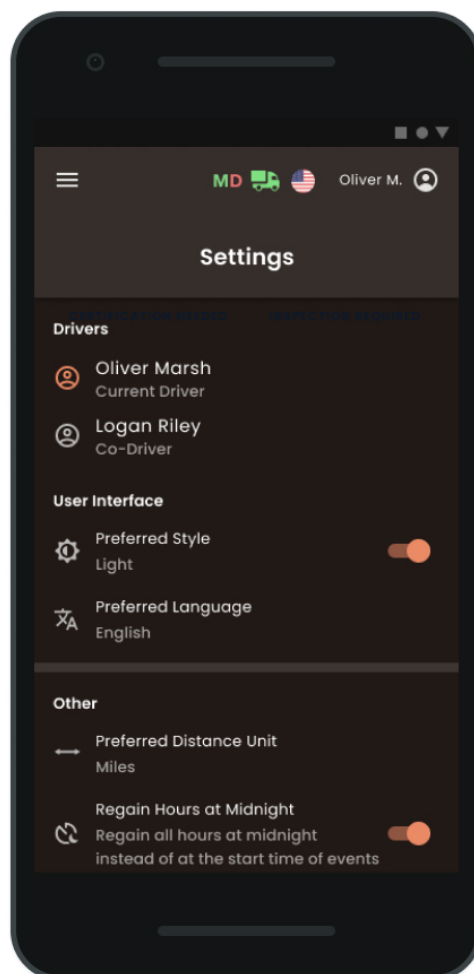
MD Oliver M.

Settings

Drivers

Oliver Marsh
Current Driver

Logan Riley
Co-Driver

User Interface

Preferred Style
Light

Preferred Language
English

Other

Preferred Distance Unit
Miles

Regain Hours at Midnight
Regain all hours at midnight instead of at the start time of events